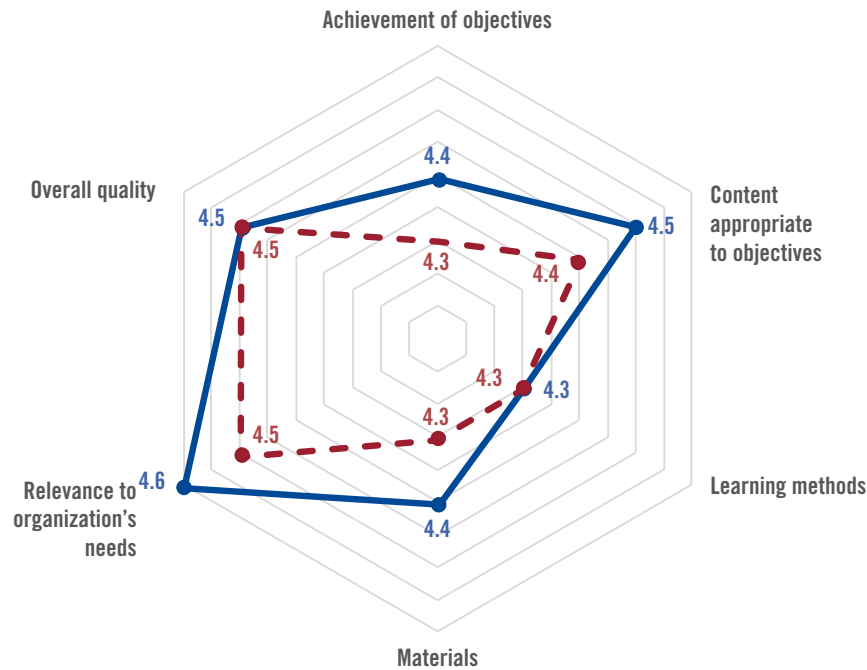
Achievement of objectives

4.4

Overall quality

4.5

4.5

4.3

4.4

Content appropriate to objectives

4.5

4.3

4.3

4.3

4.5

Learning methods

Relevance to organization's needs

4.6

4.4

Materials